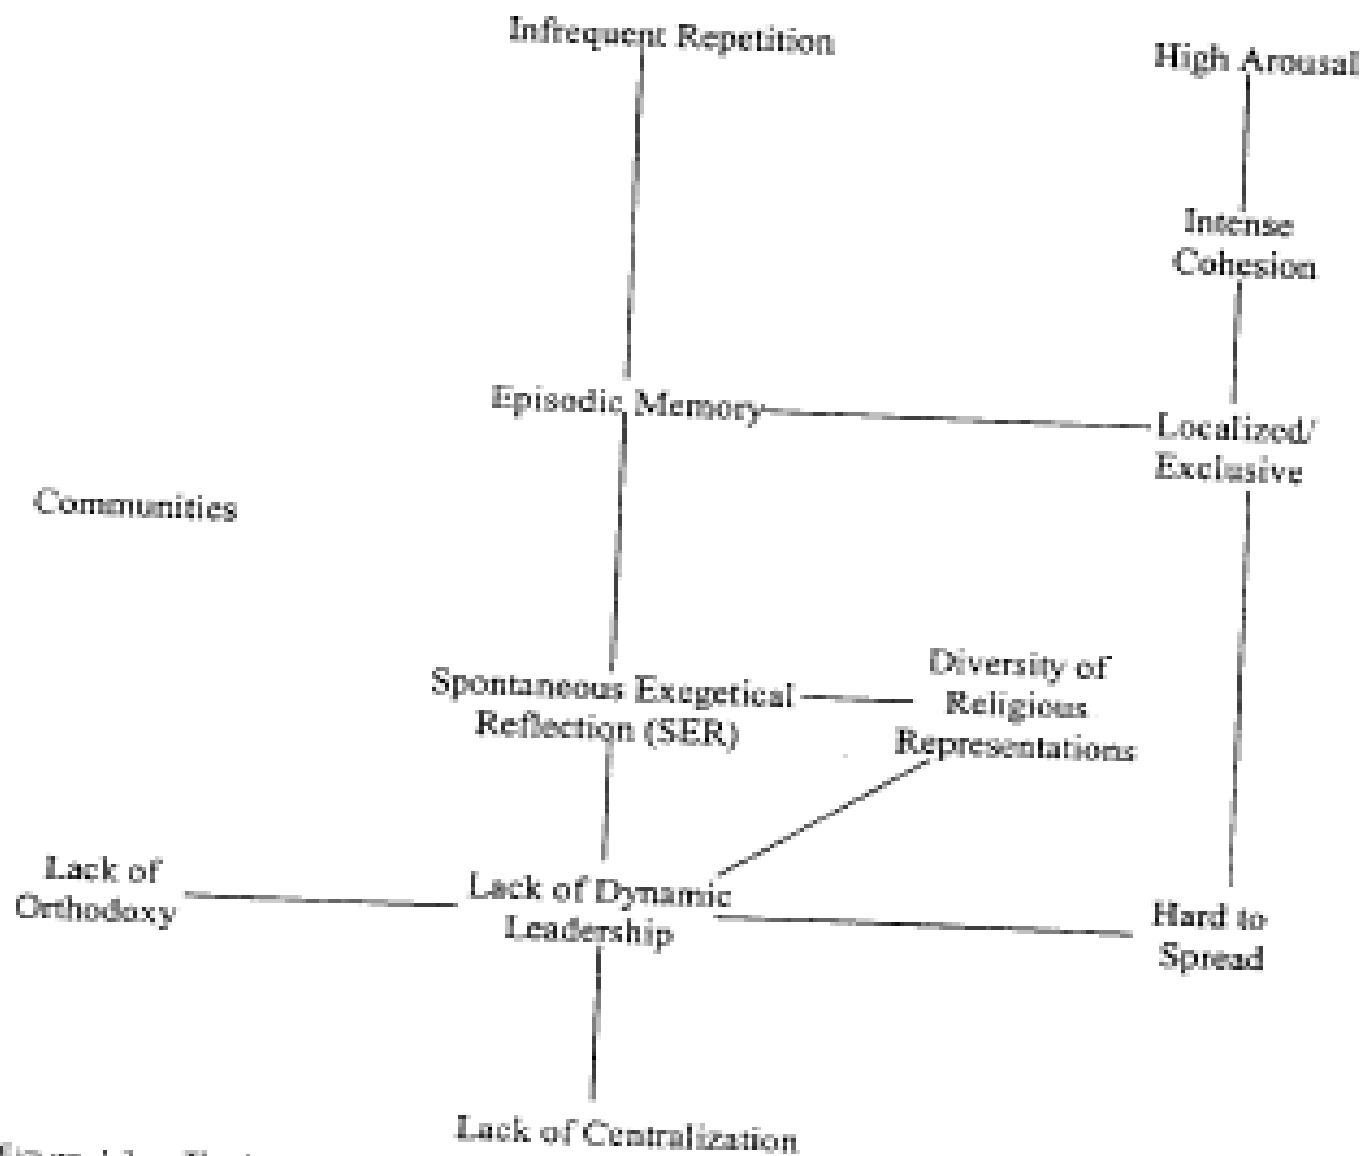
Infrequent Repetition

High Arousal

Intense Cohesion

Episodic Memory

Localized/ Exclusive

Communities

Spontaneous Exegetical Reflection (SER)

Diversity of Religious Representations

Lack of Orthodoxy

Lack of Dynamic Leadership

Hard to Spread

Lack of Centralization

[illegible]